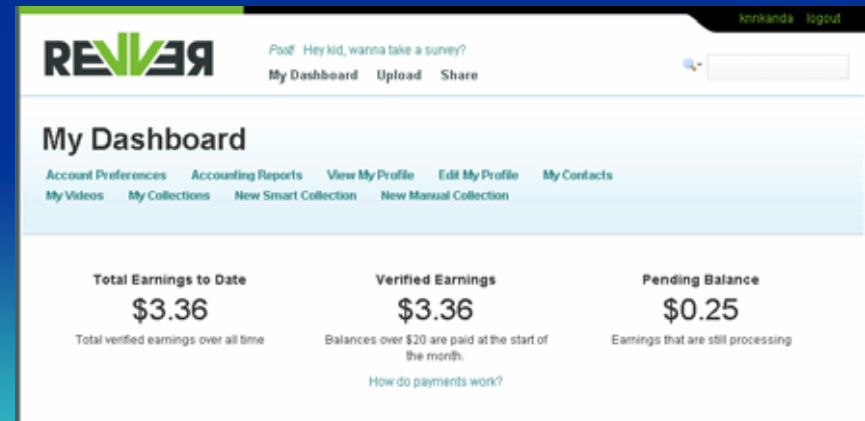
knnkanda logout

REVVER

Psst! Hey kid, wanna take a survey?

My Dashboard Upload Share

My Dashboard

Account Preferences Accounting Reports View My Profile Edit My Profile My Contacts
My Videos My Collections New Smart Collection New Manual Collection

Total Earnings to Date
$3.36
Total verified earnings over all time

Verified Earnings
$3.36
Balances over $20 are paid at the start of the month.

Pending Balance
$0.25
Earnings that are still processing

How do payments work?